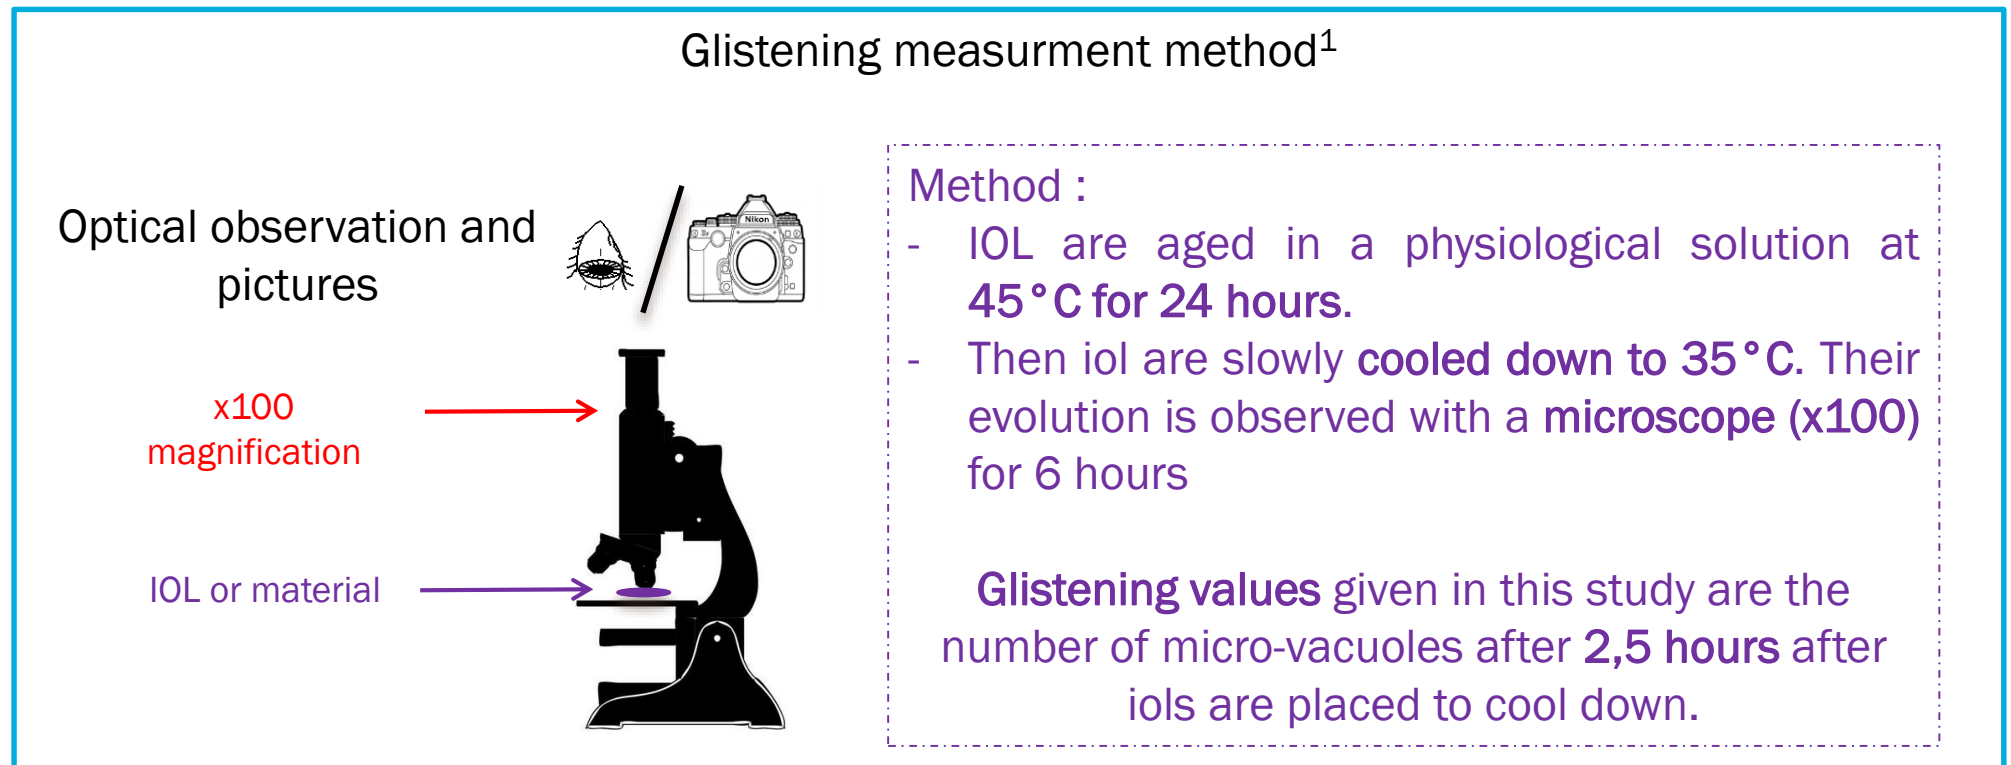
Glistening measurment method$^1$

Optical observation and pictures

Nikon

x100 magnification

IOL or material

Method :
- IOL are aged in a physiological solution at 45°C for 24 hours.
- Then iol are slowly cooled down to 35°C. Their evolution is observed with a microscope (x100) for 6 hours

Glistening values given in this study are the number of micro-vacuoles after 2,5 hours after iols are placed to cool down.